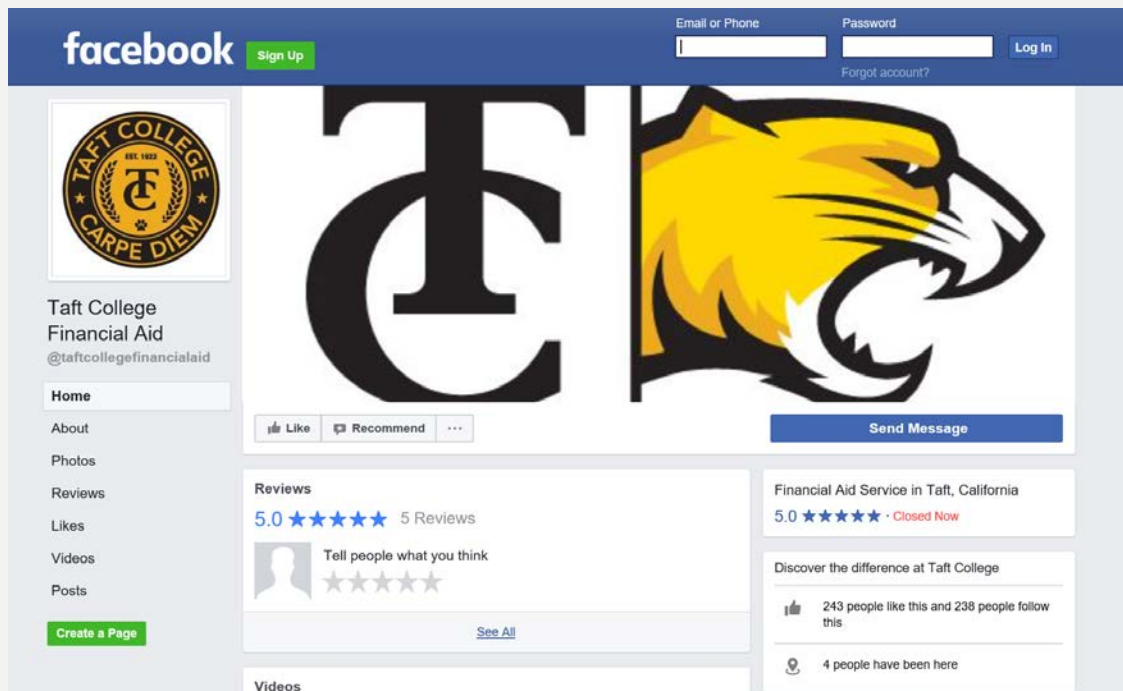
facebook Sign Up

Email or Phone

Password

Log In

Forgot account?

TAFT COLLEGE EST. 1922 TC CARPE DIEM

Taft College Financial Aid

@taftcollegefinancialaid

Home

About

Photos

Reviews

Likes

Videos

Posts

Create a Page

TC

Like

Recommend

···

Send Message

Reviews

5.0 ★★★★★ 5 Reviews

Tell people what you think

See All

Videos

Financial Aid Service in Taft, California

5.0 ★★★★★ · Closed Now

Discover the difference at Taft College

243 people like this and 238 people follow this

4 people have been here